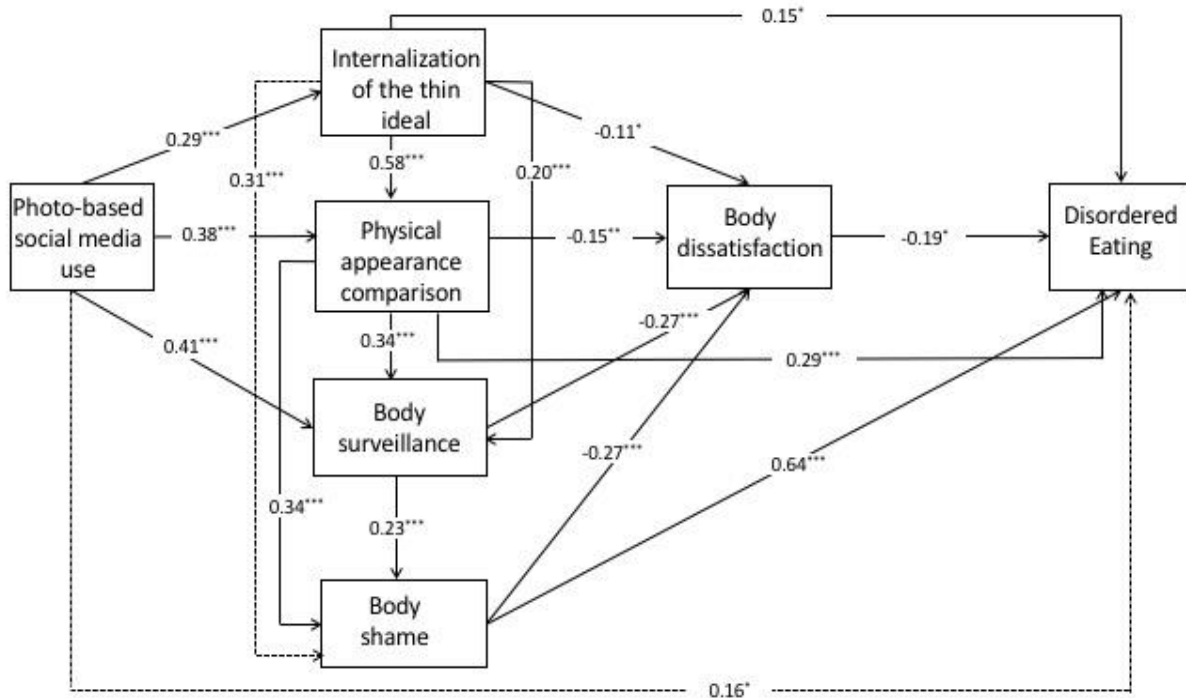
0.15*

Internalization of the thin ideal

0.29***

0.31***

0.58***

0.20***

-0.11*

Photo-based social media use

0.38***

Physical appearance comparison

-0.15**

Body dissatisfaction

-0.19*

Disordered Eating

-0.27***

0.34***

0.41***

0.29***

Body surveillance

-0.27***

0.64***

0.34***

0.23***

Body shame

0.16*